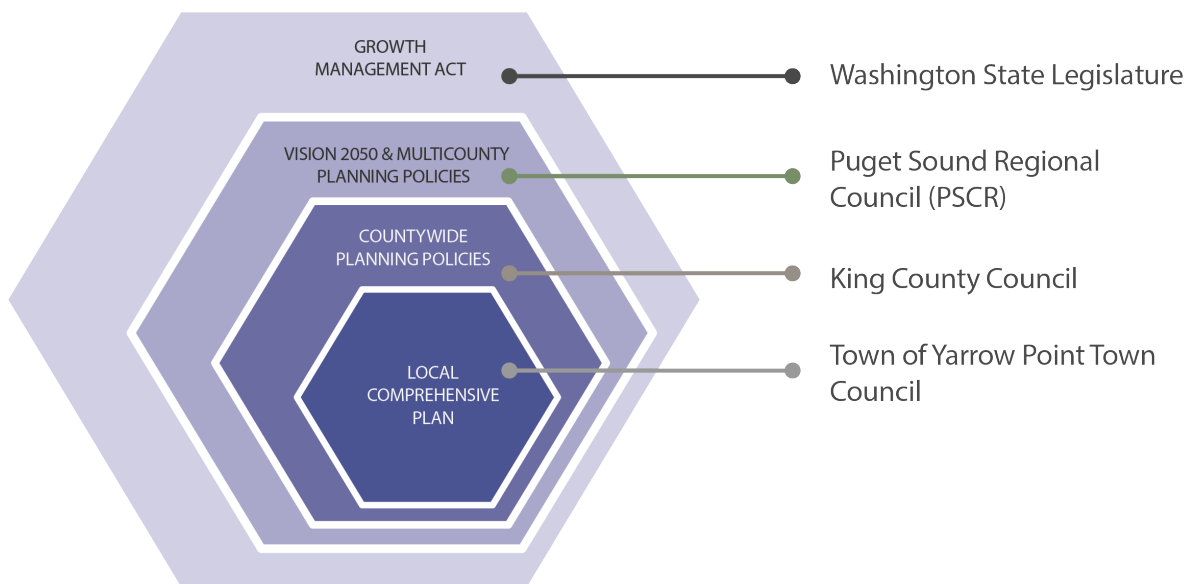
GROWTH MANAGEMENT ACT

Washington State Legislature

VISION 2050 & MULTICOUNTY PLANNING POLICIES

Puget Sound Regional Council (PSCR)

COUNTYWIDE PLANNING POLICIES

King County Council

LOCAL COMPREHENSIVE PLAN

Town of Yarrow Point Town Council